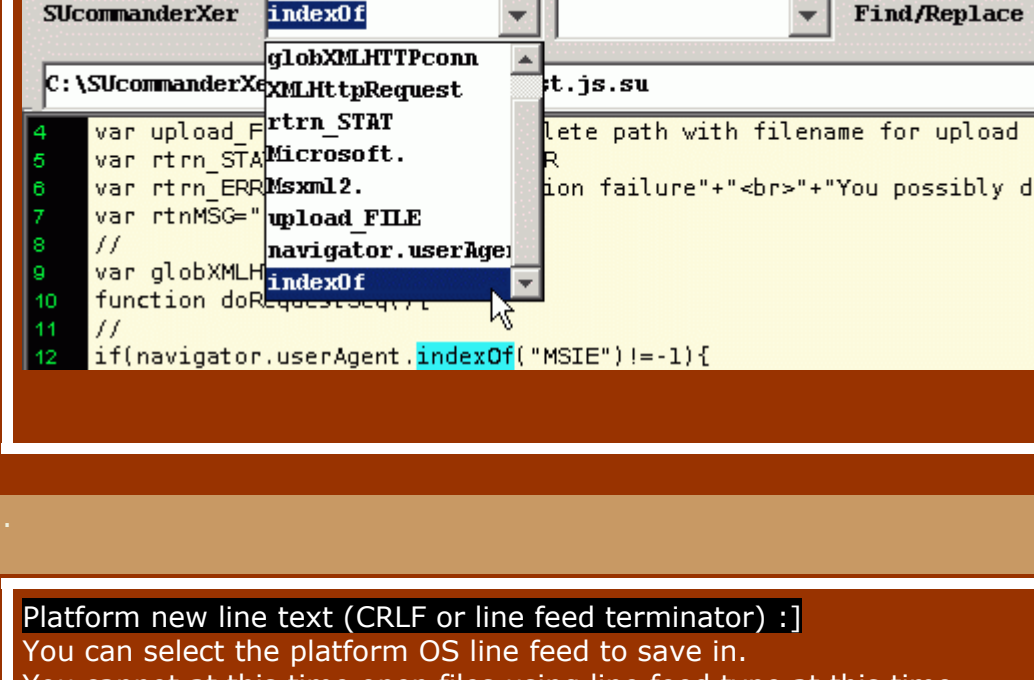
SUcommanderXer indexOf Find/Replace

C:\SUcommanderXe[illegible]t.js.su

globXMLHTTPconn
XMLHttpRequest
rtrn_STAT
Microsoft.
Msxml2.
upload_FILE
navigator.userAge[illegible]
indexOf

4 var upload_F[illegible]lete path with filename for upload
5 var rtrn_STA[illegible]R
6 var rtrn_ERR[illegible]ion failure"+"<br>"+"You possibly d
7 var rtnMSG="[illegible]
8 //
9 var globXMLH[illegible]
10 function doR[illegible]
11 //
12 if(navigator.userAgent.indexOf("MSIE")!=-1){

.

Platform new line text (CRLF or line feed terminator) :]
You can select the platform OS line feed to save in.
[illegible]